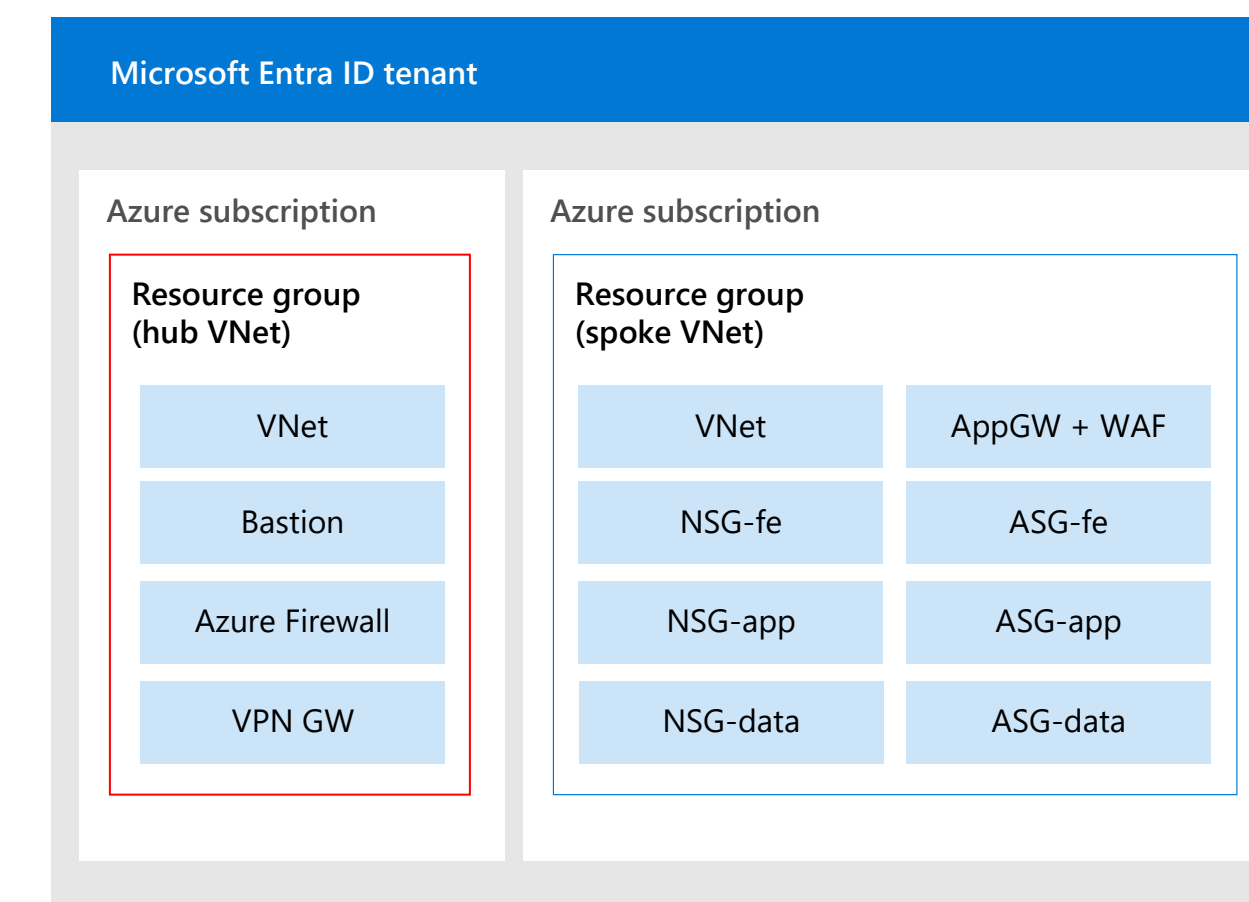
Microsoft Entra ID tenant

Azure subscription

Resource group (hub VNet)

VNet

Bastion

Azure Firewall

VPN GW

Azure subscription

Resource group (spoke VNet)

VNet

AppGW + WAF

NSG-fe

ASG-fe

NSG-app

ASG-app

NSG-data

ASG-data